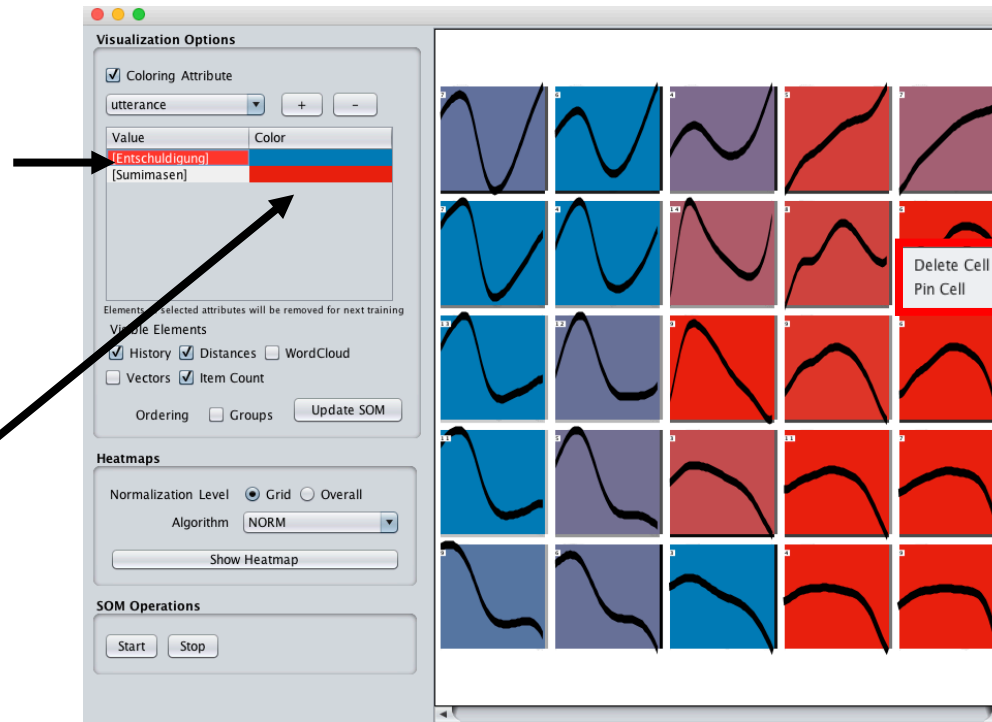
Visualization Options

☑ Coloring Attribute

utterance

+

-

| Value | Color |
|---|---|
| [Entschuldigung] | |
| [Sumimasen] | |

Elements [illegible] selected attributes will be removed for next training

Vi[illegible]ble Elements

☑ History ☑ Distances ☐ WordCloud

☐ Vectors ☑ Item Count

Ordering ☐ Groups

Update SOM

Heatmaps

Normalization Level ◉ Grid ○ Overall

Algorithm NORM

Show Heatmap

SOM Operations

Start

Stop

Delete Cell

Pin Cell